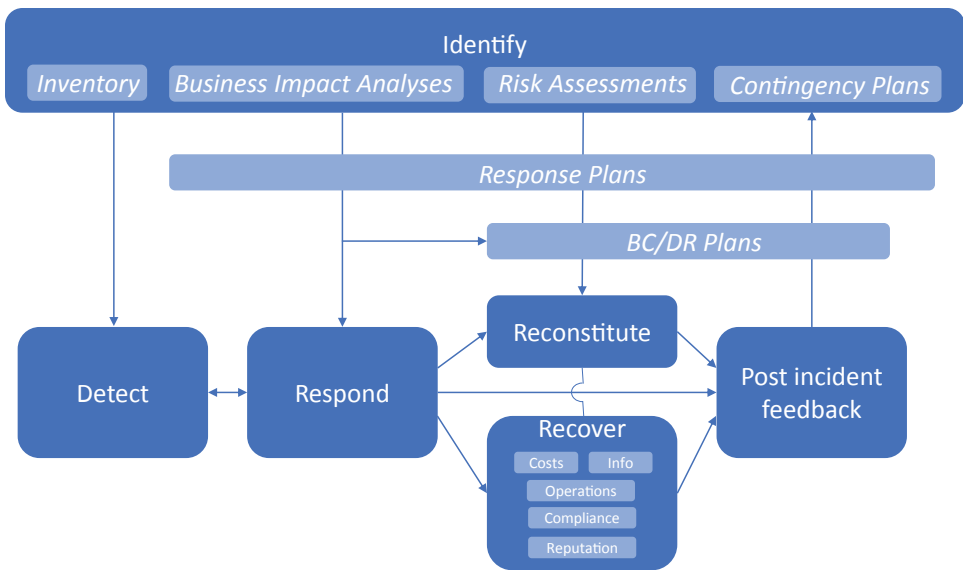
Identify

Inventory

Business Impact Analyses

Risk Assessments

Contingency Plans

Response Plans

BC/DR Plans

Detect

Respond

Reconstitute

Post incident feedback

Recover

Costs

Info

Operations

Compliance

Reputation